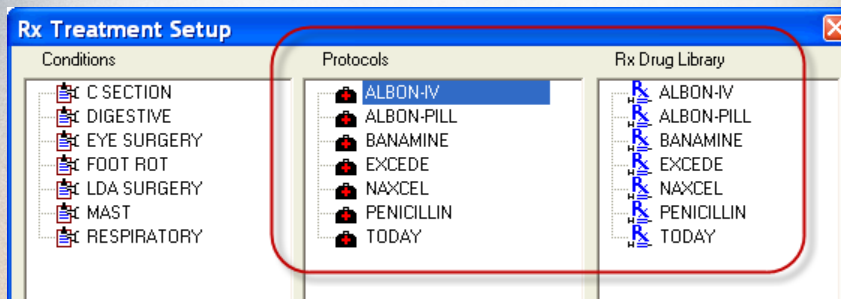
Rx Treatment Setup

Conditions
C SECTION
DIGESTIVE
EYE SURGERY
FOOT ROT
LDA SURGERY
MAST
RESPIRATORY

Protocols
ALBON-IV
ALBON-PILL
BANAMINE
EXCEDE
NAXCEL
PENICILLIN
TODAY

Rx Drug Library
ALBON-IV
ALBON-PILL
BANAMINE
EXCEDE
NAXCEL
PENICILLIN
TODAY